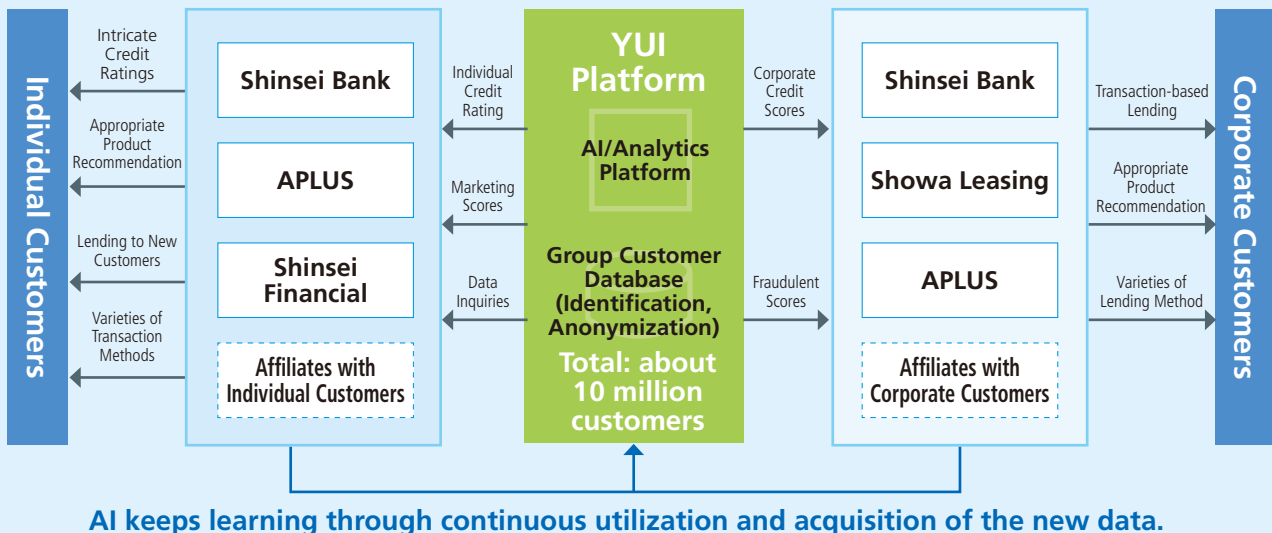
Individual Customers

Intricate Credit Ratings

Appropriate Product Recommendation

Lending to New Customers

Varieties of Transaction Methods

Shinsei Bank

APLUS

Shinsei Financial

Affiliates with Individual Customers

Individual Credit Rating

Marketing Scores

Data Inquiries

YUI Platform

AI/Analytics Platform

Group Customer Database (Identification, Anonymization)

Total: about 10 million customers

Corporate Credit Scores

Fraudulent Scores

Shinsei Bank

Showa Leasing

APLUS

Affiliates with Corporate Customers

Transaction-based Lending

Appropriate Product Recommendation

Varieties of Lending Method

Corporate Customers

AI keeps learning through continuous utilization and acquisition of the new data.